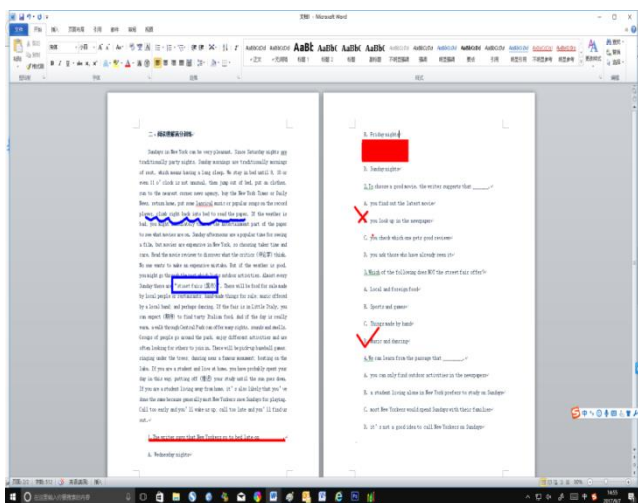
文档1 - Microsoft Word

文件 开始 插入 页面布局 引用 邮件 审阅 视图

二、阅读理解满分训练

Sundays in New York can be very pleasant. Since Saturday nights are traditionally party nights, Sunday mornings are traditionally mornings of rest, which means having a long sleep. We stay in bed until 9, 10 or even 11 o'clock is not unusual, then jump out of bed, put on clothes, run to the nearest corner news agency, buy the New York Times or Daily News, return home, put some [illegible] music or popular songs on the record player, climb right back into bed to read the paper. If the weather is bad, you might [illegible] the entertainment part of the paper to see what movies are on. Sunday afternoons are a popular time for seeing a film, but movies are expensive in New York, so choosing takes time and care. Read the movie reviews to discover what the critics (评论家) think. No one wants to make an expensive mistake. But if the weather is good, you might go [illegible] outdoor activities. Almost every Sunday there are "street fairs (集市)". There will be food for sale made by local people or restaurants, hand-made things for sale, music offered by a local band, and perhaps dancing. If the fair is in Little Italy, you can expect (期待) to find tasty Italian food. And if the day is really warm, a walk through Central Park can offer many sights, sounds and smells. Groups of people go around the park, enjoy different activities and are often looking for others to join in. There will be joyful baseball games, singing under the trees, dancing near a famous monument, boating on the lake. If you are a student and live at home, you have probably spent your day in this way, putting off (推迟) your study until the sun goes down. If you are a student living away from home, it's also likely that you've done the same because generally most New Yorkers save Sundays for playing. Call to really analyze? Il wake or up, call too late and you'll find or out.

1. The writer says that New Yorkers go to bed late on ________.

A. Wednesday nights

B. Friday nights

D. Sunday nights

2. To choose a good movie, the writer suggests that ________.

A. you find out the latest movie

B. you look up in the newspaper

C. you check which one gets good reviews

D. you ask those who have already seen it

3. Which of the following does NOT the street fair offer?

A. Local and foreign food

B. Sports and games

C. Things made by hand

D. Music and dancing

4. We can learn from the passage that ________.

A. you can only find outdoor activities in the newspapers

B. a student living alone in New York prefers to study on Sundays

C. most New Yorkers would spend Sundays with their families

D. it's not a good idea to call New Yorkers on Sundays